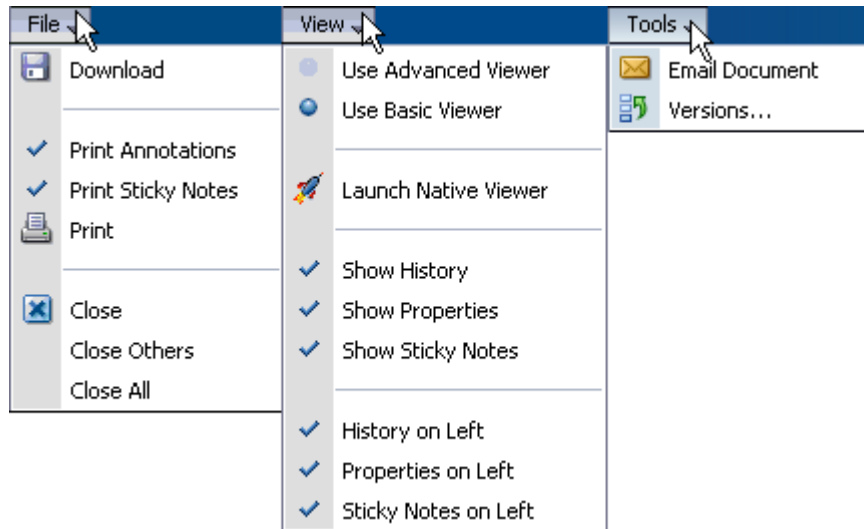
File

Download

Print Annotations
Print Sticky Notes
Print

Close
Close Others
Close All

View

Use Advanced Viewer
Use Basic Viewer

Launch Native Viewer

Show History
Show Properties
Show Sticky Notes

History on Left
Properties on Left
Sticky Notes on Left

Tools

Email Document
Versions...